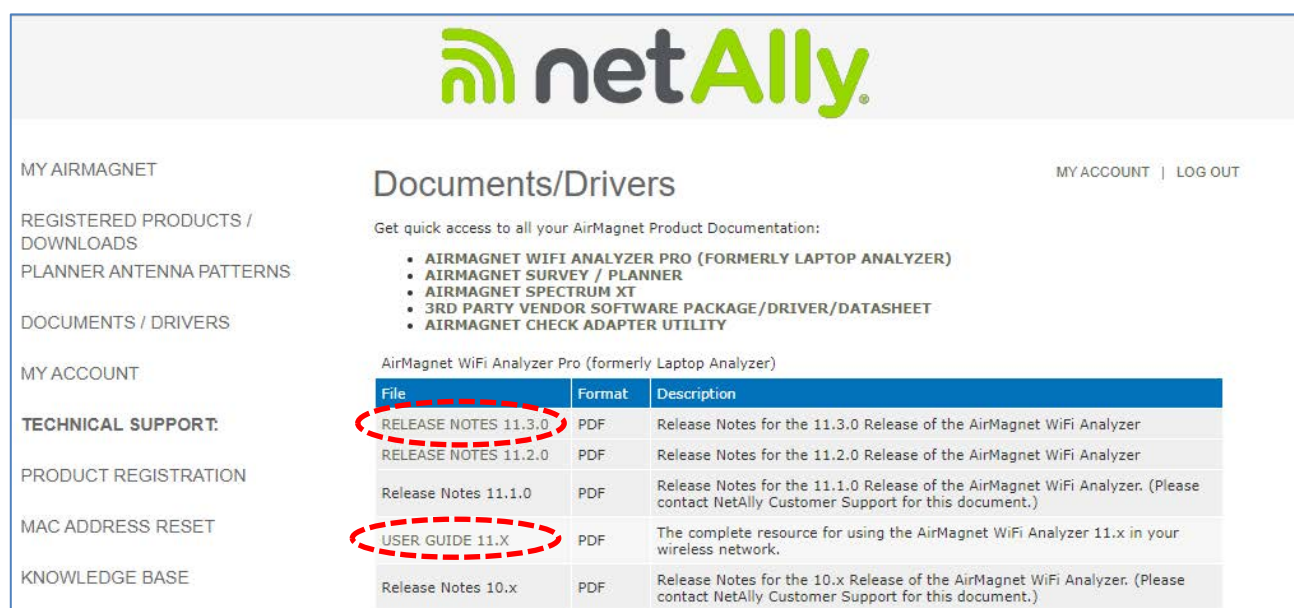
netAlly®

MY AIRMAGNET

REGISTERED PRODUCTS / DOWNLOADS

PLANNER ANTENNA PATTERNS

DOCUMENTS / DRIVERS

MY ACCOUNT

TECHNICAL SUPPORT:

PRODUCT REGISTRATION

MAC ADDRESS RESET

KNOWLEDGE BASE

MY ACCOUNT | LOG OUT

Documents/Drivers

Get quick access to all your AirMagnet Product Documentation:

- AIRMAGNET WIFI ANALYZER PRO (FORMERLY LAPTOP ANALYZER)
- AIRMAGNET SURVEY / PLANNER
- AIRMAGNET SPECTRUM XT
- 3RD PARTY VENDOR SOFTWARE PACKAGE/DRIVER/DATASHEET
- AIRMAGNET CHECK ADAPTER UTILITY

AirMagnet WiFi Analyzer Pro (formerly Laptop Analyzer)

| File | Format | Description |
|---|---|---|
| RELEASE NOTES 11.3.0 | PDF | Release Notes for the 11.3.0 Release of the AirMagnet WiFi Analyzer |
| RELEASE NOTES 11.2.0 | PDF | Release Notes for the 11.2.0 Release of the AirMagnet WiFi Analyzer |
| Release Notes 11.1.0 | PDF | Release Notes for the 11.1.0 Release of the AirMagnet WiFi Analyzer. (Please contact NetAlly Customer Support for this document.) |
| USER GUIDE 11.X | PDF | The complete resource for using the AirMagnet WiFi Analyzer 11.x in your wireless network. |
| Release Notes 10.x | PDF | Release Notes for the 10.x Release of the AirMagnet WiFi Analyzer. (Please contact NetAlly Customer Support for this document.) |